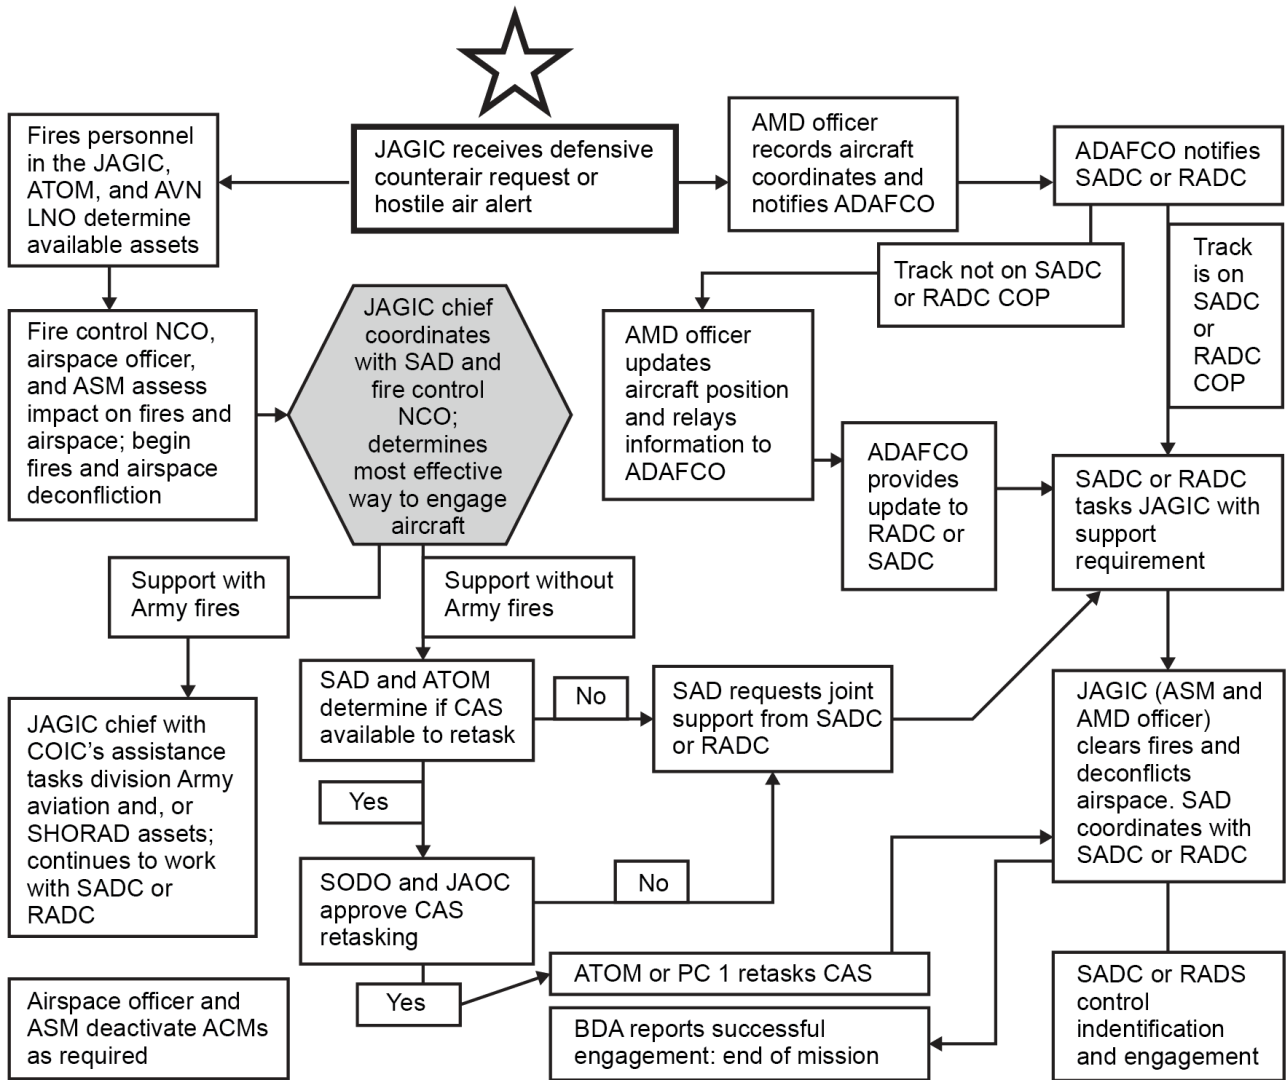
JAGIC receives defensive counterair request or hostile air alert

Fires personnel in the JAGIC, ATOM, and AVN LNO determine available assets

AMD officer records aircraft coordinates and notifies ADAFCO

ADAFCO notifies SADC or RADC

Track not on SADC or RADC COP

Track is on SADC or RADC COP

Fire control NCO, airspace officer, and ASM assess impact on fires and airspace; begin fires and airspace deconfliction

JAGIC chief coordinates with SAD and fire control NCO; determines most effective way to engage aircraft

AMD officer updates aircraft position and relays information to ADAFCO

ADAFCO provides update to RADC or SADC

SADC or RADC tasks JAGIC with support requirement

Support with Army fires

Support without Army fires

SAD and ATOM determine if CAS available to retask

No

SAD requests joint support from SADC or RADC

JAGIC (ASM and AMD officer) clears fires and deconflicts airspace. SAD coordinates with SADC or RADC

JAGIC chief with COIC's assistance tasks division Army aviation and, or SHORAD assets; continues to work with SADC or RADC

Yes

SODO and JAOC approve CAS retasking

No

Yes

ATOM or PC 1 retasks CAS

SADC or RADS control indentification and engagement

Airspace officer and ASM deactivate ACMs as required

BDA reports successful engagement: end of mission